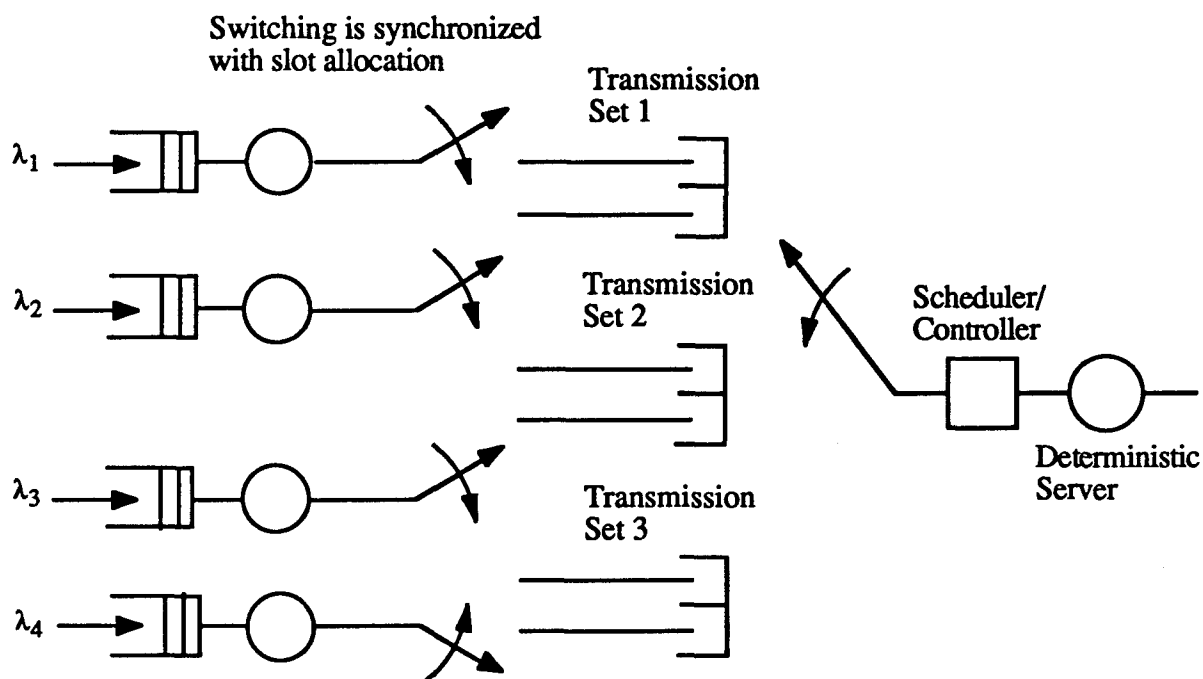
Switching is synchronized with slot allocation

$\lambda_1$

$\lambda_2$

$\lambda_3$

$\lambda_4$

Transmission Set 1

Transmission Set 2

Transmission Set 3

Scheduler/ Controller

Deterministic Server